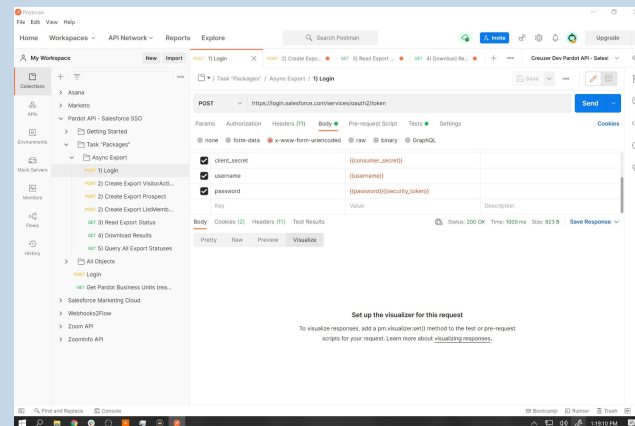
Postman
File Edit View Help

Home Workspaces API Network Reports Explore
Search Postman
Invite
Upgrade

My Workspace
New Import

Collections
APIs
Environments
Mock Servers
Monitors
Flows
History

Asana
Marketo
Pardot API - Salesforce SSO
Getting Started
Task "Packages"
Async Export
POST 1) Login
POST 2) Create Export VisitorActi...
POST 2) Create Export Prospect
POST 2) Create Export ListMemb...
GET 3) Read Export Status
GET 4) Download Results
GET 5) Query All Export Statuses
All Objects
POST Login
GET Get Pardot Business Units (rea...
Salesforce Marketing Cloud
Webhooks2Flow
Zoom API
ZoomInfo API

POST 1) Login
POST 2) Create Expo...
GET 3) Read Export ...
GET 4) Download Re...
Creuzer Dev Pardot API - Sales!

/ Task "Packages" / Async Export / 1) Login
Save

POST https://login.salesforce.com/services/oauth2/token
Send

Params Authorization Headers (11) Body Pre-request Script Tests Settings
Cookies

none form-data x-www-form-urlencoded raw binary GraphQL

| | Key | Value | Description |
|---|---|---|---|
| ☑ | client_secret | {{consumer_secret}} | |
| ☑ | username | {{username}} | |
| ☑ | password | {{password}}{{security_token}} | |
| | Key | Value | Description |

Body Cookies (2) Headers (11) Test Results
Status: 200 OK Time: 1000 ms Size: 823 B Save Response

Pretty Raw Preview Visualize

Set up the visualizer for this request

To visualize responses, add a pm.visualizer.set() method to the test or pre-request scripts for your request. Learn more about visualizing responses.

Find and Replace Console
Bootcamp Runner Trash

1:19:10 PM